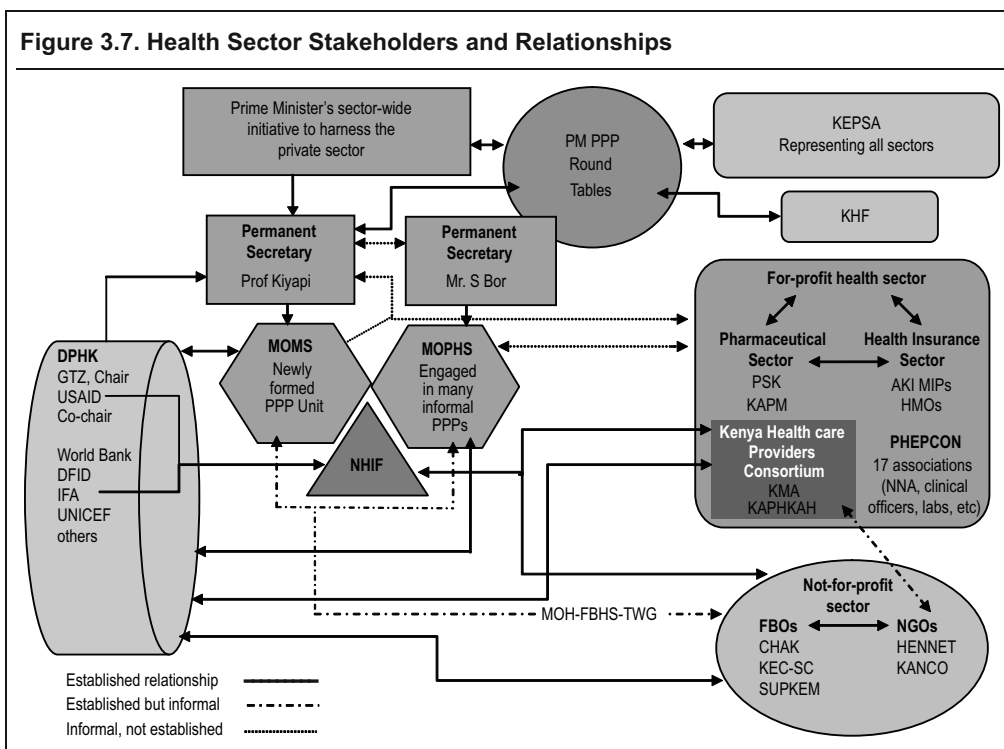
Figure 3.7. Health Sector Stakeholders and Relationships

Prime Minister's sector-wide initiative to harness the private sector

PM PPP Round Tables

KEPSA
Representing all sectors

KHF

Permanent Secretary
Prof Kiyapi

Permanent Secretary
Mr. S Bor

For-profit health sector

Pharmaceutical Sector
PSK
KAPM

Health Insurance Sector
AKI MIPs
HMOs

DPHK
GTZ, Chair
USAID
Co-chair

World Bank
DFID
IFA
UNICEF
others

MOMS
Newly formed PPP Unit

MOPHS
Engaged in many informal PPPs

NHIF

Kenya Health care Providers Consortium
KMA
KAPHKAH

PHEPCON
17 associations (NNA, clinical officers, labs, etc)

Not-for-profit sector

FBOs
CHAK
KEC-SC
SUPKEM

NGOs
HENNET
KANCO

MOH-FBHS-TWG

Established relationship
Established but informal
Informal, not established